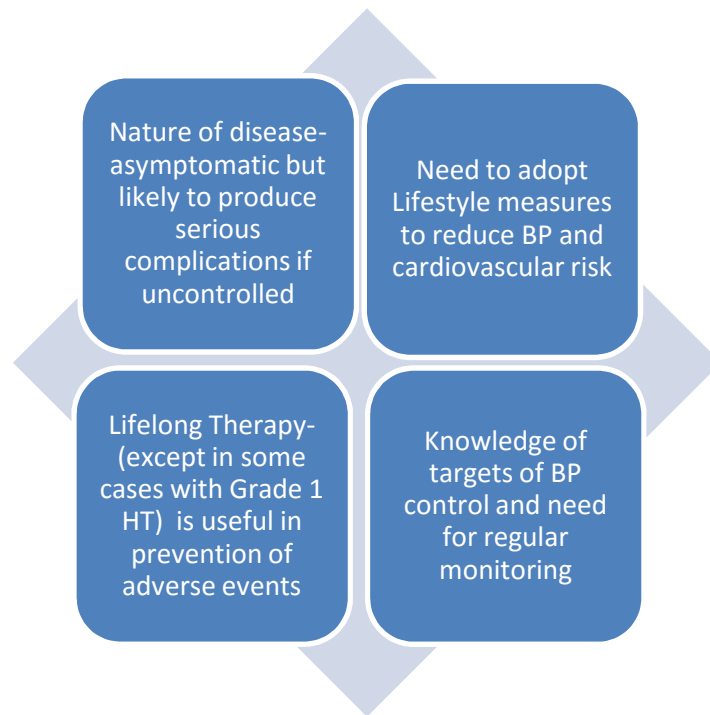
Nature of disease- asymptomatic but likely to produce serious complications if uncontrolled

Need to adopt Lifestyle measures to reduce BP and cardiovascular risk

Lifelong Therapy- (except in some cases with Grade 1 HT) is useful in prevention of adverse events

Knowledge of targets of BP control and need for regular monitoring